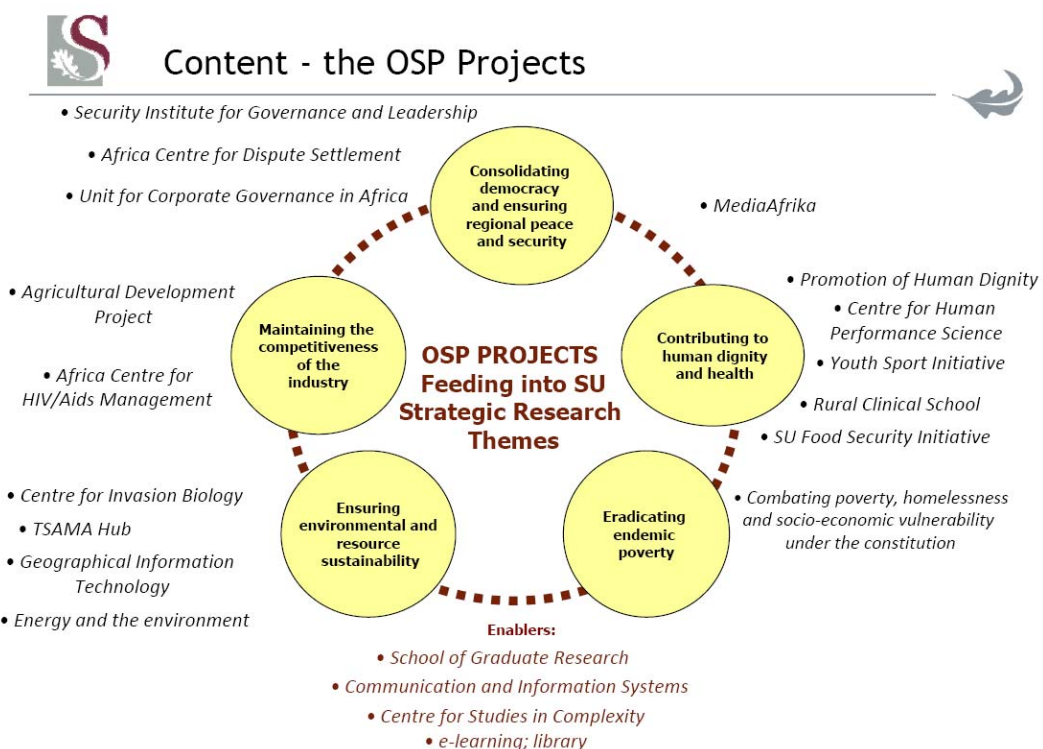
Content - the OSP Projects

• Security Institute for Governance and Leadership

• Africa Centre for Dispute Settlement

• Unit for Corporate Governance in Africa

Consolidating democracy and ensuring regional peace and security

• MediaAfrika

• Agricultural Development Project

• Africa Centre for HIV/Aids Management

Maintaining the competitiveness of the industry

OSP PROJECTS Feeding into SU Strategic Research Themes

Contributing to human dignity and health

• Promotion of Human Dignity

• Centre for Human Performance Science

• Youth Sport Initiative

• Rural Clinical School

• SU Food Security Initiative

• Centre for Invasion Biology

• TSAMA Hub

• Geographical Information Technology

• Energy and the environment

Ensuring environmental and resource sustainability

Eradicating endemic poverty

• Combating poverty, homelessness and socio-economic vulnerability under the constitution

Enablers:

• School of Graduate Research

• Communication and Information Systems

• Centre for Studies in Complexity

• e-learning; library